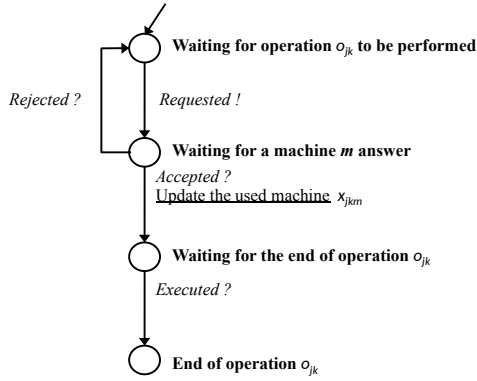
Waiting for operation $o_{jk}$ to be performed

Rejected ?

Requested !

Waiting for a machine *m* answer

Accepted ?

Update the used machine $x_{jkm}$

Waiting for the end of operation $o_{jk}$

Executed ?

End of operation $o_{jk}$